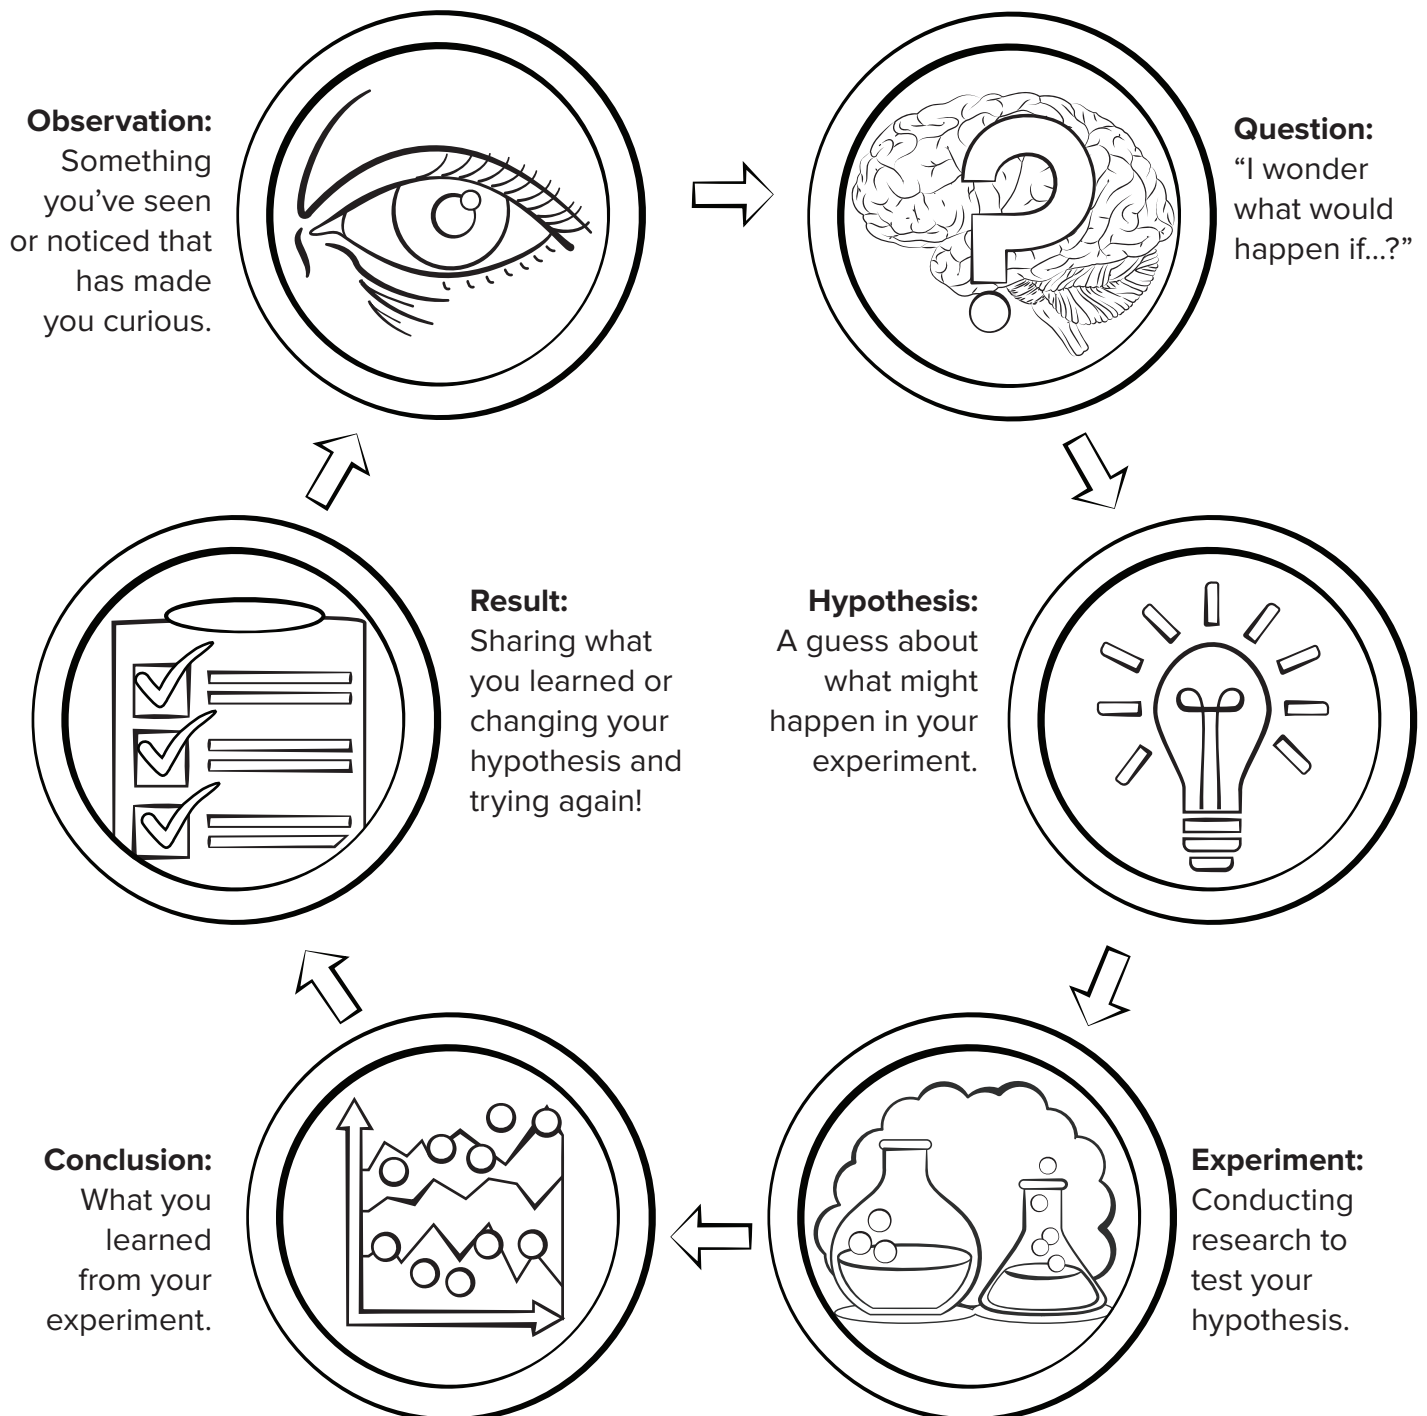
**Observation:** Something you've seen or noticed that has made you curious.

**Question:** "I wonder what would happen if...?"

**Result:** Sharing what you learned or changing your hypothesis and trying again!

**Hypothesis:** A guess about what might happen in your experiment.

**Conclusion:** What you learned from your experiment.

**Experiment:** Conducting research to test your hypothesis.